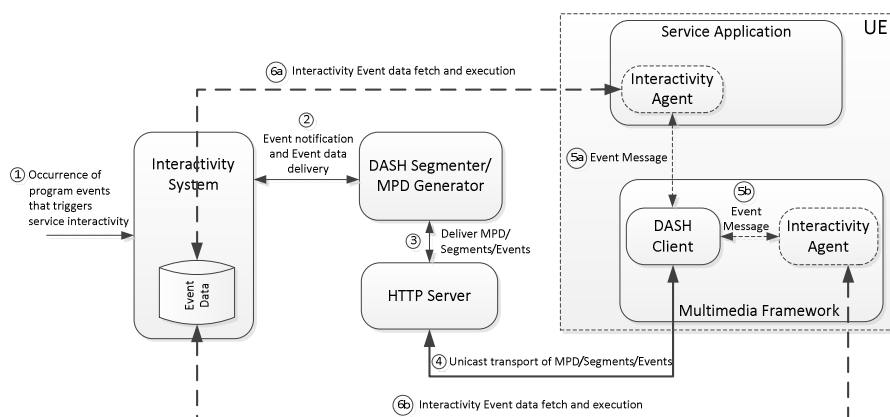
UE

Service Application

6a Interactivity Event data fetch and execution

Interactivity Agent

2 Event notification and Event data delivery

1 Occurrence of program events that triggers service interactivity

Interactivity System

DASH Segmenter/ MPD Generator

5a Event Message

5b Event Message

DASH Client

Interactivity Agent

3 Deliver MPD/ Segments/Events

Event Data

HTTP Server

Multimedia Framework

4 Unicast transport of MPD/Segments/Events

6b Interactivity Event data fetch and execution